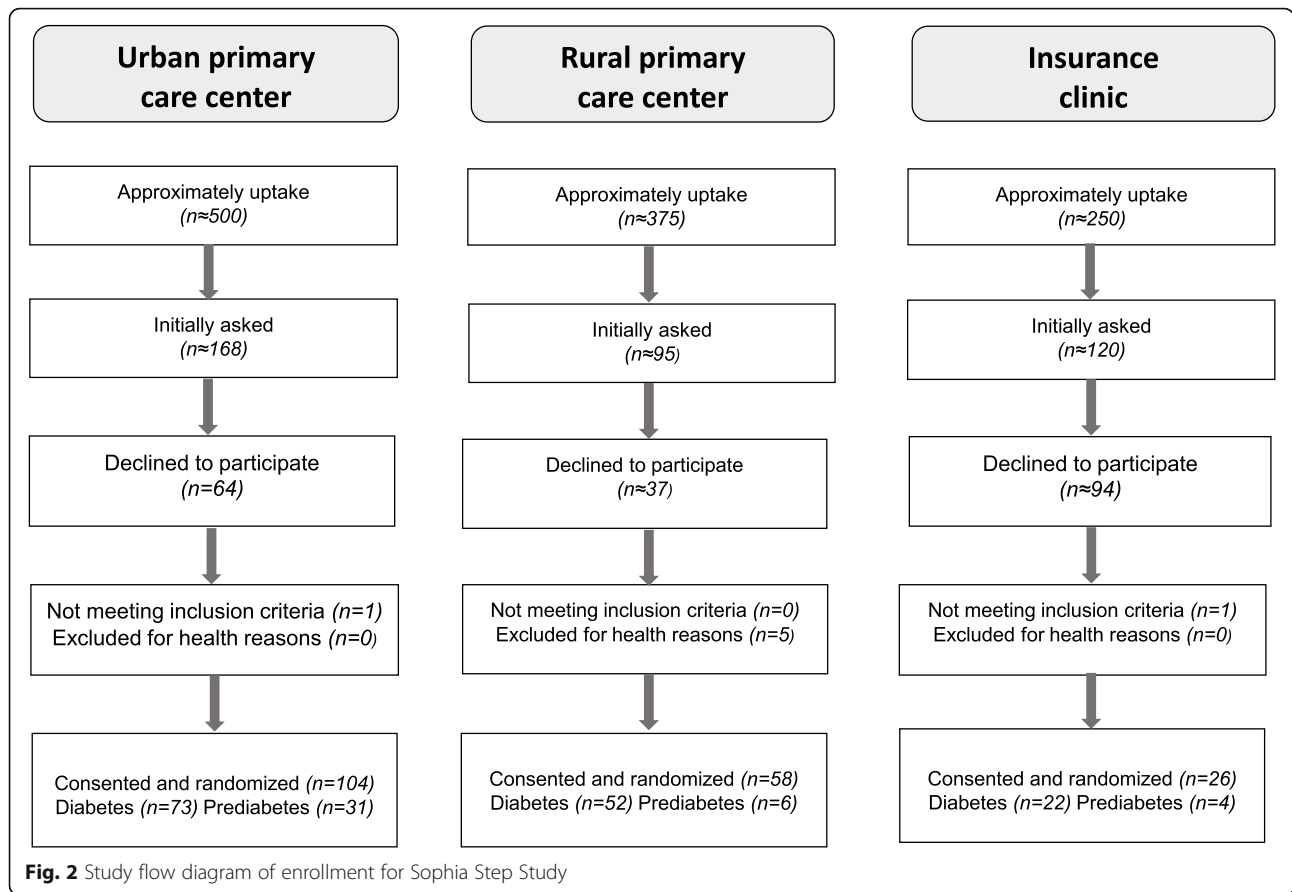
Urban primary care center

Approximately uptake
(n≈500)

Initially asked
(n≈168)

Declined to participate
(n=64)

Not meeting inclusion criteria (n=1)
Excluded for health reasons (n=0)

Consented and randomized (n=104)
Diabetes (n=73) Prediabetes (n=31)

Rural primary care center

Approximately uptake
(n≈375)

Initially asked
(n≈95)

Declined to participate
(n≈37)

Not meeting inclusion criteria (n=0)
Excluded for health reasons (n=5)

Consented and randomized (n=58)
Diabetes (n=52) Prediabetes (n=6)

Insurance clinic

Approximately uptake
(n≈250)

Initially asked
(n≈120)

Declined to participate
(n≈94)

Not meeting inclusion criteria (n=1)
Excluded for health reasons (n=0)

Consented and randomized (n=26)
Diabetes (n=22) Prediabetes (n=4)

Fig. 2 Study flow diagram of enrollment for Sophia Step Study